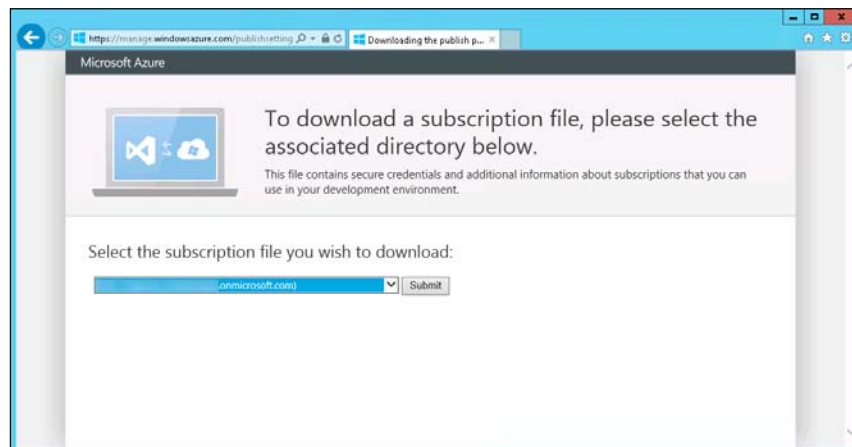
https://manage.windowsazure.com/publishsetting

Downloading the publish p...

Microsoft Azure

To download a subscription file, please select the associated directory below.

This file contains secure credentials and additional information about subscriptions that you can use in your development environment.

Select the subscription file you wish to download:

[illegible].onmicrosoft.com)

Submit